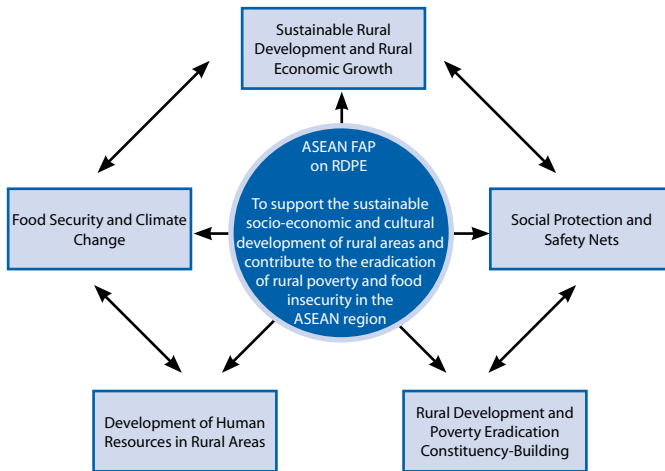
Sustainable Rural Development and Rural Economic Growth

Food Security and Climate Change

ASEAN FAP on RDPE

To support the sustainable socio-economic and cultural development of rural areas and contribute to the eradication of rural poverty and food insecurity in the ASEAN region

Social Protection and Safety Nets

Development of Human Resources in Rural Areas

Rural Development and Poverty Eradication Constituency-Building